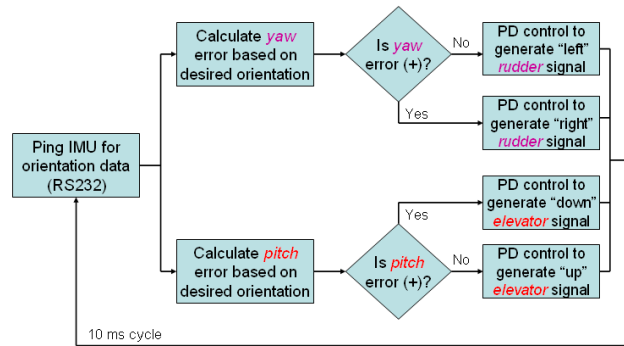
Ping IMU for orientation data (RS232)

Calculate yaw error based on desired orientation

Is yaw error (+)?

No

PD control to generate “left” rudder signal

Yes

PD control to generate “right” rudder signal

Calculate pitch error based on desired orientation

Is pitch error (+)?

Yes

PD control to generate “down” elevator signal

No

PD control to generate “up” elevator signal

10 ms cycle